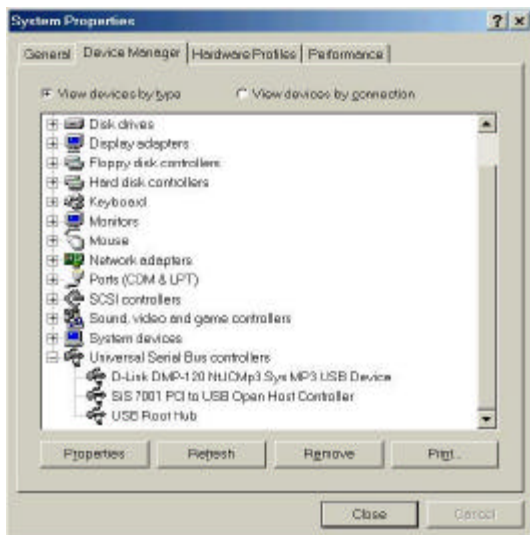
System Properties

? ×

General | Device Manager | Hardware Profiles | Performance

View devices by type

View devices by connection

Disk drives
Display adapters
Floppy disk controllers
Hard disk controllers
Keyboard
Monitors
Mouse
Network adapters
Ports (COM & LPT)
SCSI controllers
Sound, video and game controllers
System devices
Universal Serial Bus controllers
D-Link DMP-120 NtJCMp3 Sys MP3 USB Device
SiS 7001 PCI to USB Open Host Controller
USB Root Hub

Properties
Refresh
Remove
Print...

Close
Cancel